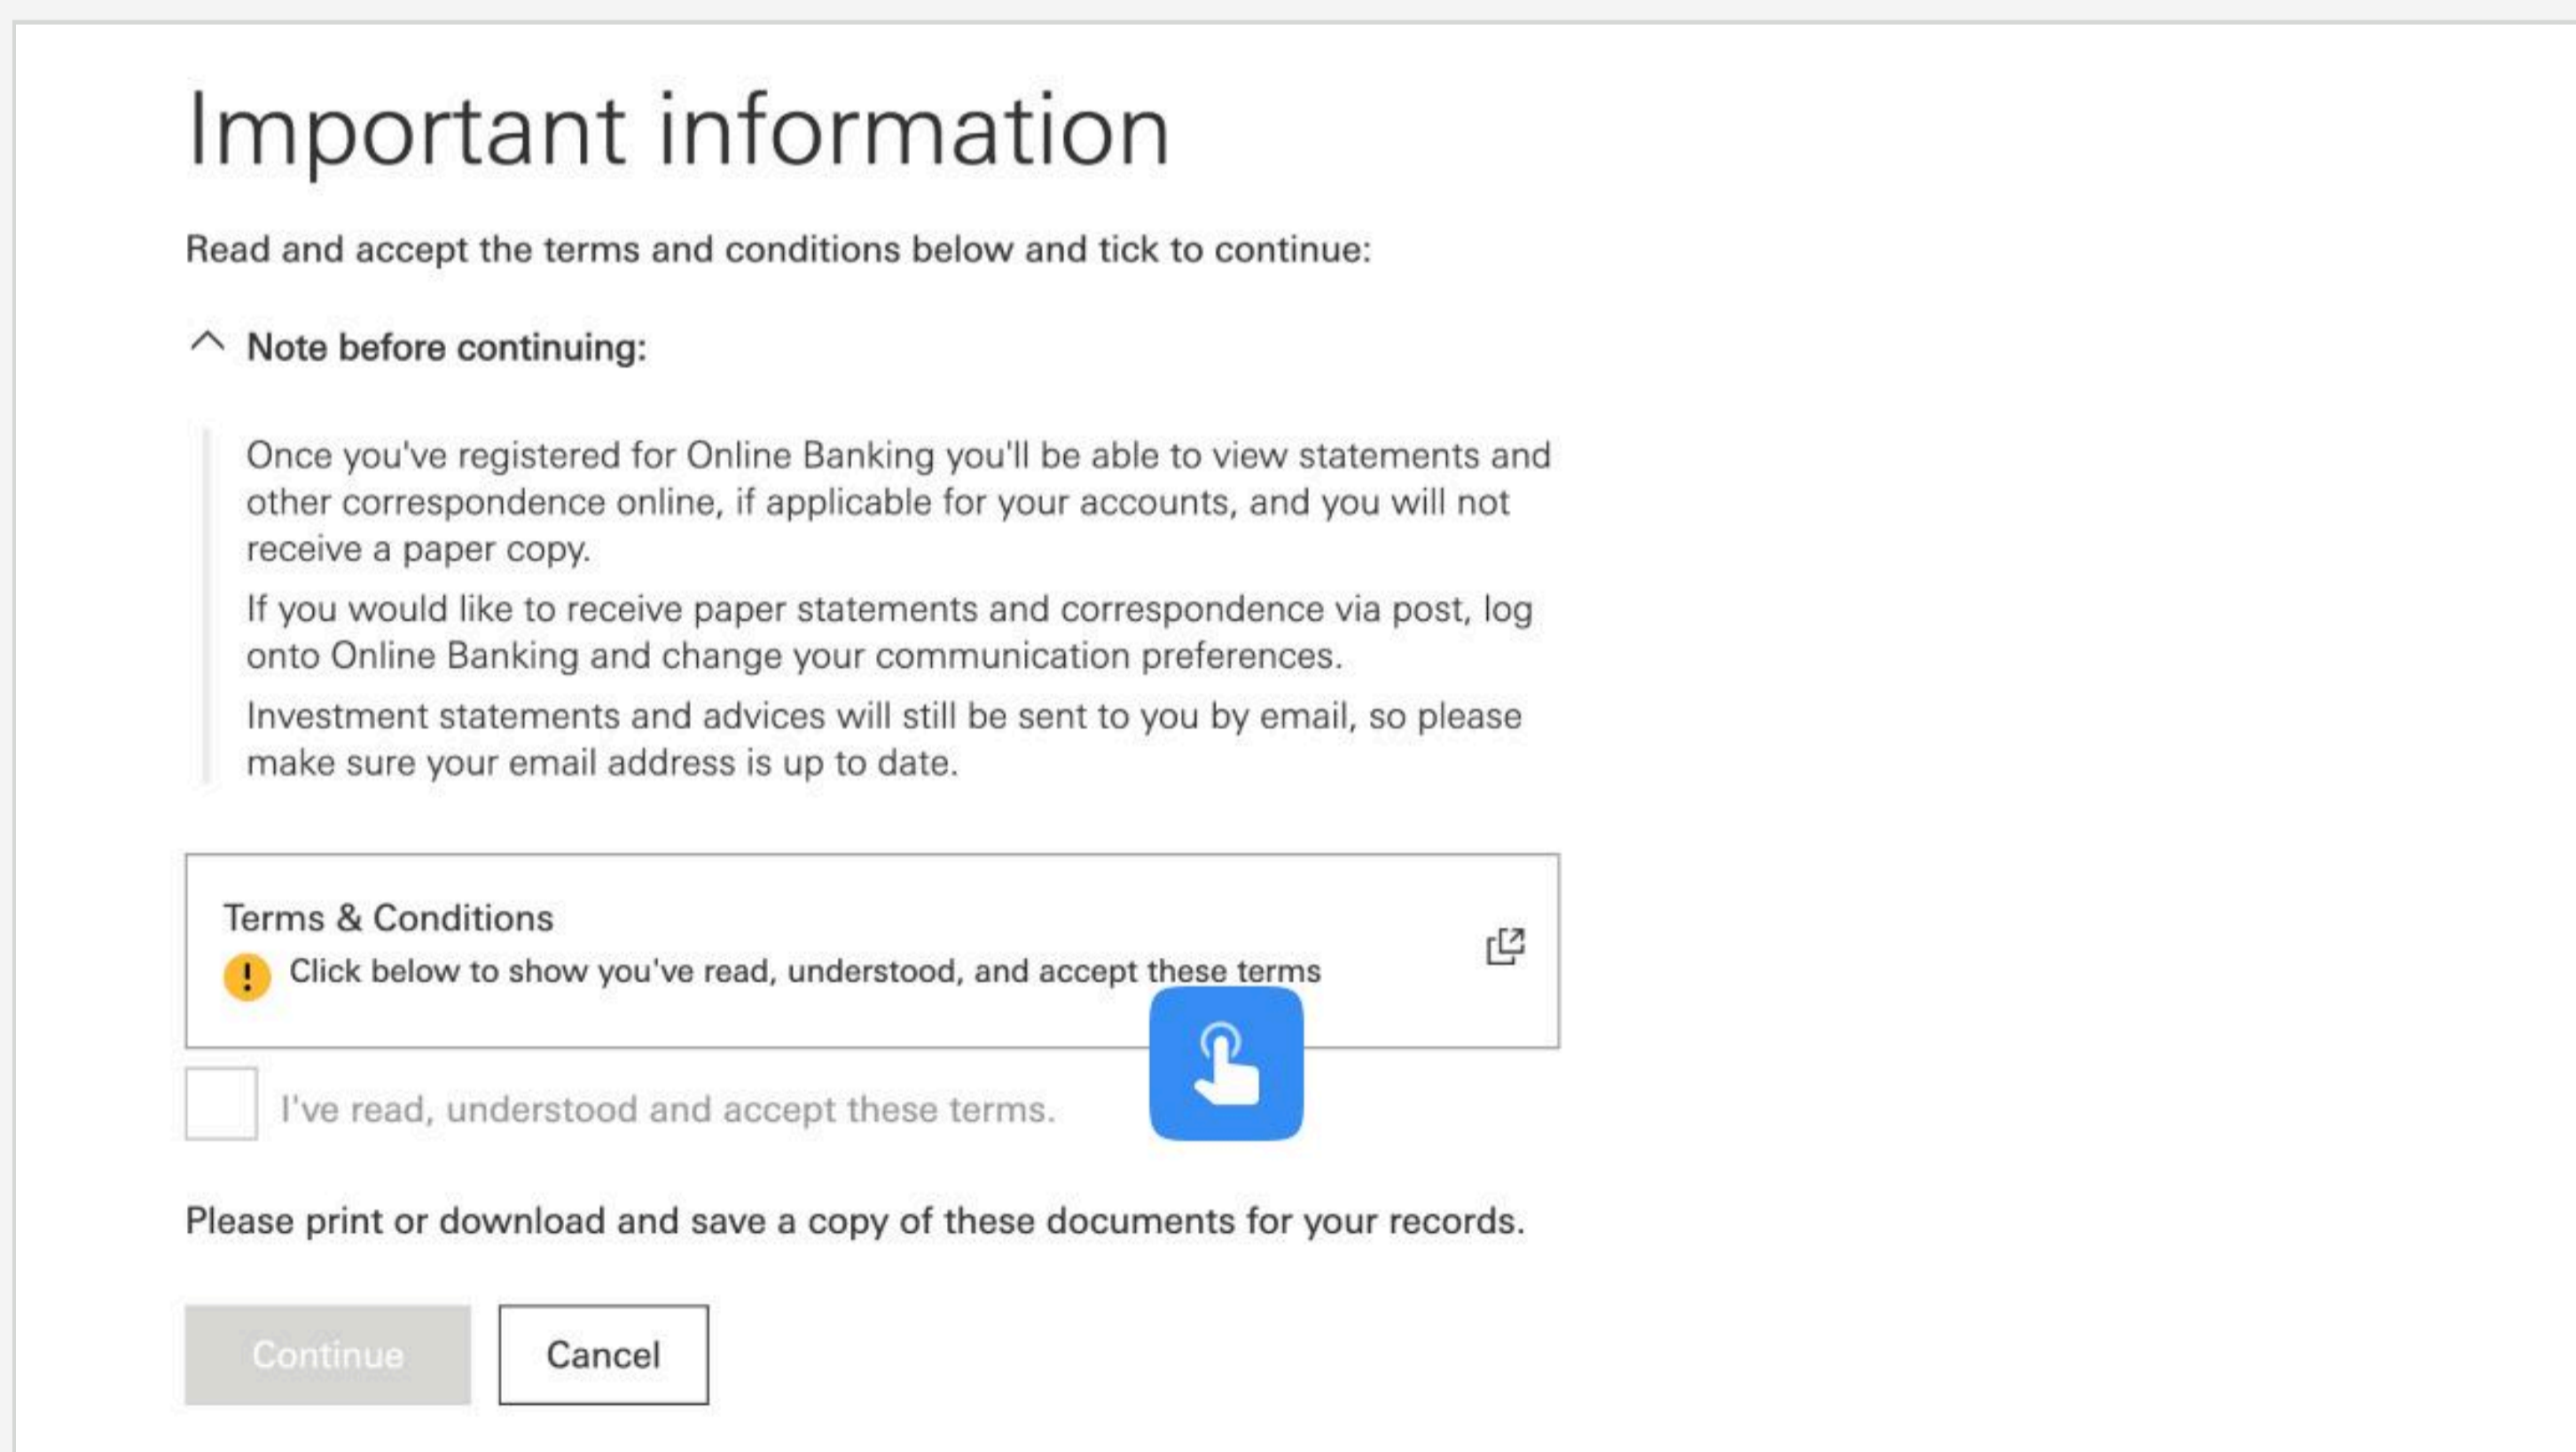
Important information

Read and accept the terms and conditions below and tick to continue:

Note before continuing:

Once you've registered for Online Banking you'll be able to view statements and other correspondence online, if applicable for your accounts, and you will not receive a paper copy.

If you would like to receive paper statements and correspondence via post, log onto Online Banking and change your communication preferences.

Investment statements and advices will still be sent to you by email, so please make sure your email address is up to date.

Terms & Conditions

Click below to show you've read, understood, and accept these terms

I've read, understood and accept these terms.

Please print or download and save a copy of these documents for your records.

Continue

Cancel